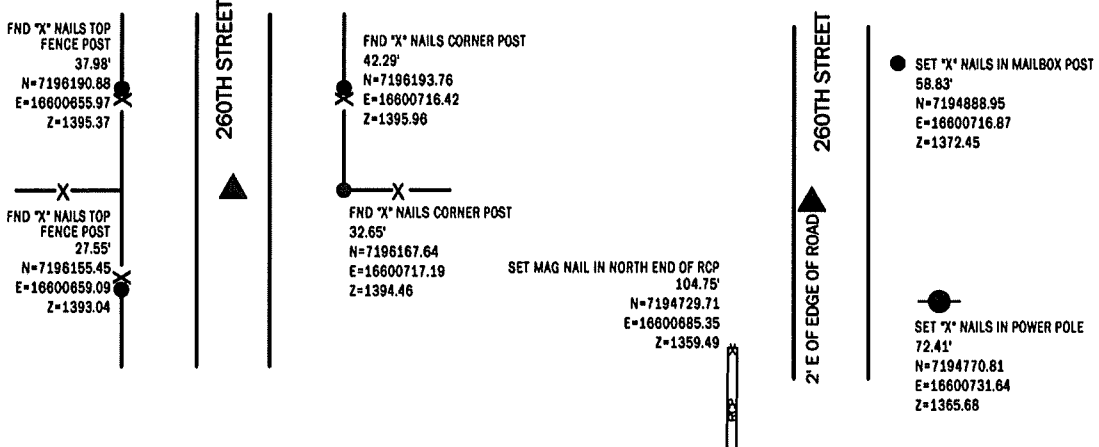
FND "X" NAILS TOP FENCE POST
37.98'
N=7196190.88
E=16600655.97
Z=1395.37

FND "X" NAILS TOP FENCE POST
27.55'
N=7196155.45
E=16600659.09
Z=1393.04

260TH STREET

FND "X" NAILS CORNER POST
42.29'
N=7196193.76
E=16600716.42
Z=1395.96

FND "X" NAILS CORNER POST
32.65'
N=7196167.64
E=16600717.19
Z=1394.46

SET MAG NAIL IN NORTH END OF RCP
104.75'
N=7194729.71
E=16600685.35
Z=1359.49

RCP

2' E OF EDGE OF ROAD

260TH STREET

SET "X" NAILS IN MAILBOX POST
58.83'
N=7194888.95
E=16600716.87
Z=1372.45

SET "X" NAILS IN POWER POLE
72.41'
N=7194770.81
E=16600731.64
Z=1365.68